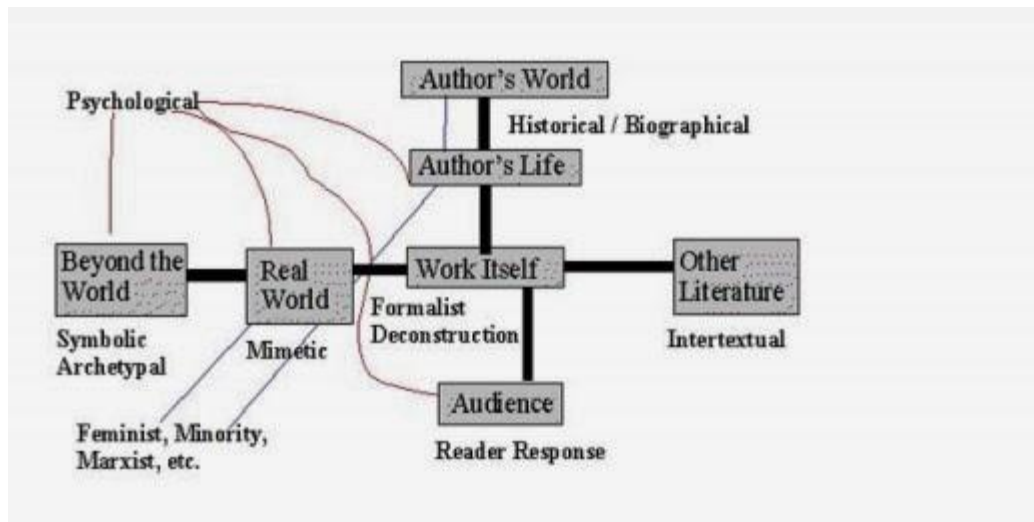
Author's World

Psychological

Historical / Biographical

Author's Life

Beyond the World

Real World

Work Itself

Other Literature

Formalist
Deconstruction

Symbolic
Archetypal

Mimetic

Intertextual

Audience

Feminist, Minority, Marxist, etc.

Reader Response